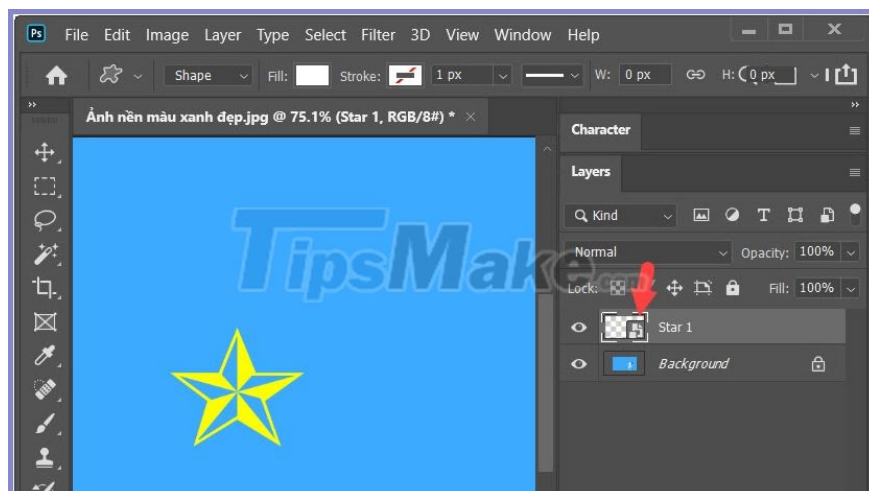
Ps File Edit Image Layer Type Select Filter 3D View Window Help

Shape Fill: Stroke: 1 px W: 0 px H: 0 px

Ảnh nền màu xanh đẹp.jpg @ 75.1% (Star 1, RGB/8#) * ×

TipsMake.com

Character

Layers

Kind

Normal Opacity: 100%

Lock: Fill: 100%

Star 1

Background